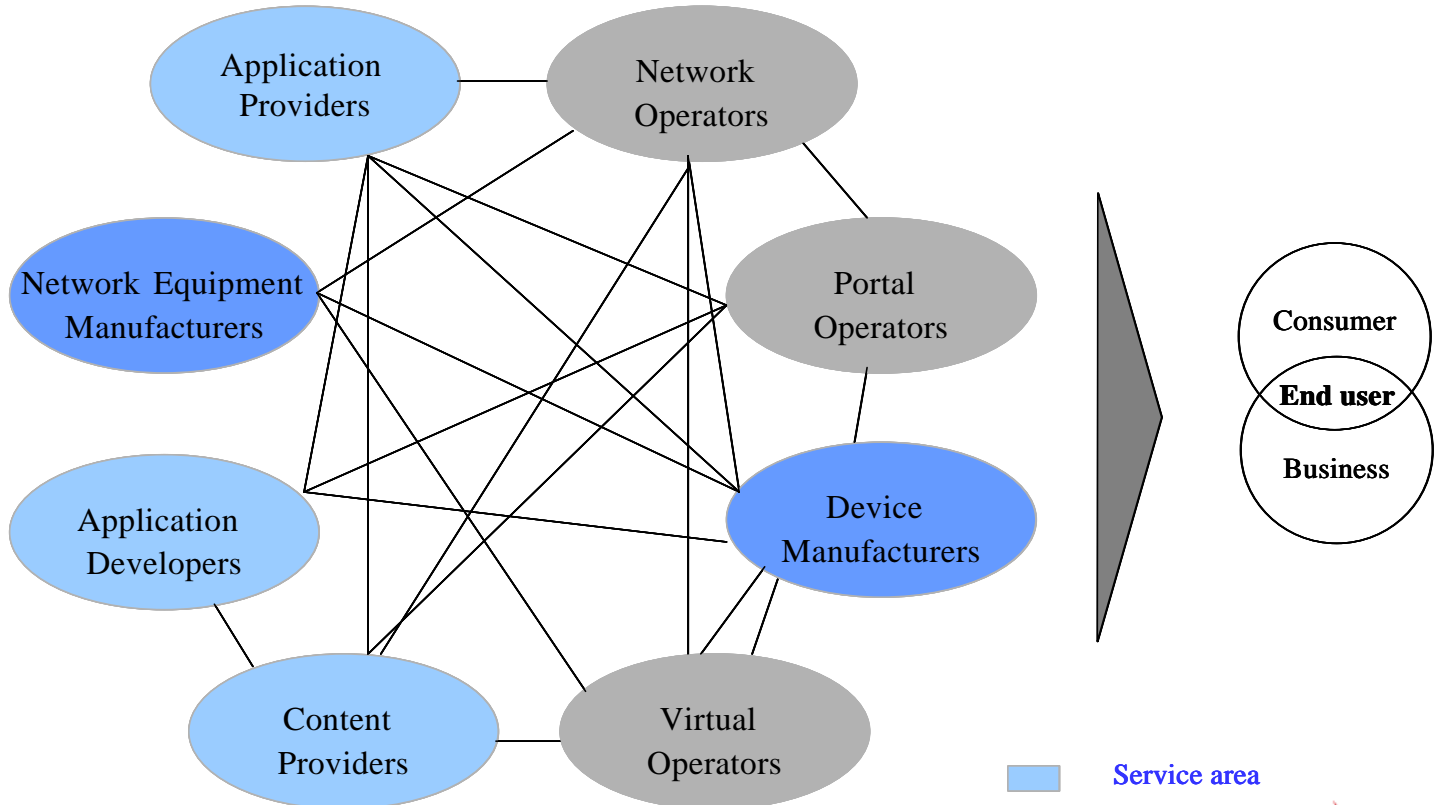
Application Providers

Network Operators

Network Equipment Manufacturers

Portal Operators

Application Developers

Device Manufacturers

Content Providers

Virtual Operators

Consumer

End user

Business

Service area